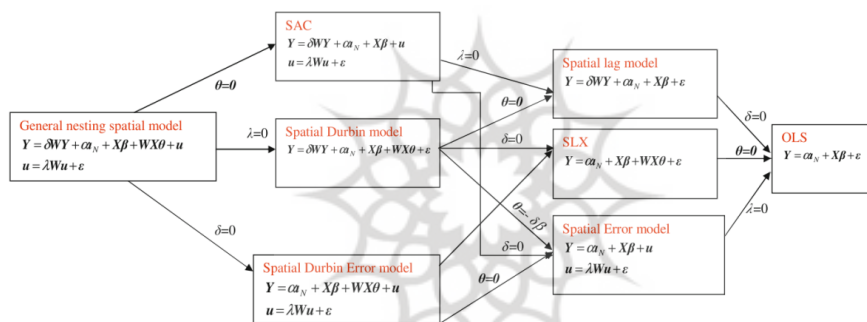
General nesting spatial model
$Y = \delta WY + \alpha\iota_N + X\beta + WX\theta + u$
$u = \lambda Wu + \varepsilon$

$\theta=0$

SAC
$Y = \delta WY + \alpha\iota_N + X\beta + u$
$u = \lambda Wu + \varepsilon$

$\lambda=0$

Spatial Durbin model
$Y = \delta WY + \alpha\iota_N + X\beta + WX\theta + \varepsilon$

$\delta=0$

Spatial Durbin Error model
$Y = \alpha\iota_N + X\beta + WX\theta + u$
$u = \lambda Wu + \varepsilon$

$\lambda=0$

$\theta=0$

$\delta=0$

$\theta=-\delta\beta$

$\delta=0$

$\theta=0$

Spatial lag model
$Y = \delta WY + \alpha\iota_N + X\beta + \varepsilon$

SLX
$Y = \alpha\iota_N + X\beta + WX\theta + \varepsilon$

Spatial Error model
$Y = \alpha\iota_N + X\beta + u$
$u = \lambda Wu + \varepsilon$

$\delta=0$

$\theta=0$

$\lambda=0$

OLS
$Y = \alpha\iota_N + X\beta + \varepsilon$